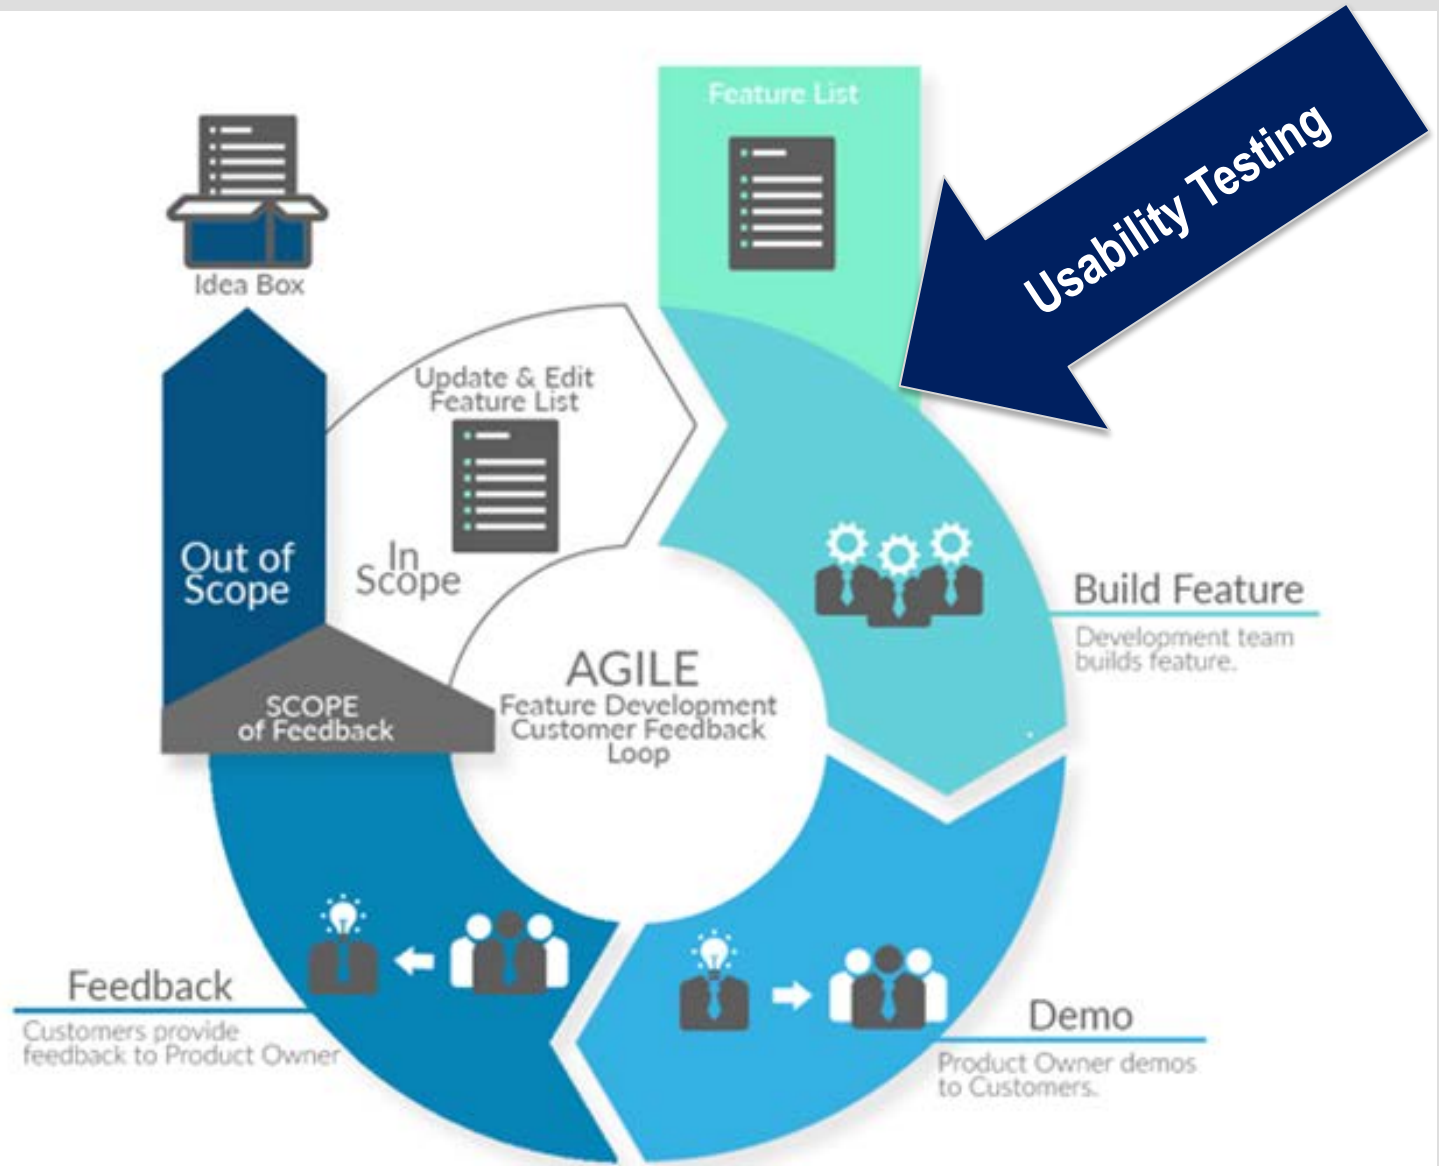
Feature List

Usability Testing

Idea Box

Update & Edit Feature List

Out of Scope

In Scope

SCOPE of Feedback

AGILE
Feature Development Customer Feedback Loop

Build Feature
Development team builds feature.

Demo
Product Owner demos to Customers.

Feedback
Customers provide feedback to Product Owner